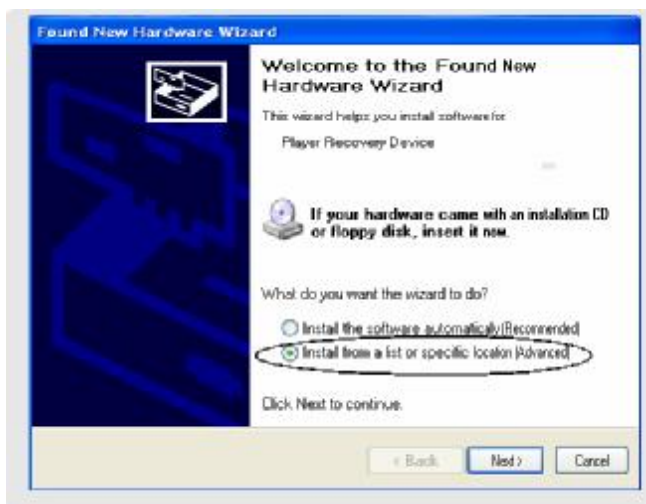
Found New Hardware Wizard

Welcome to the Found New Hardware Wizard

This wizard helps you install software for:

Player Recovery Device

If your hardware came with an installation CD or floppy disk, insert it now.

What do you want the wizard to do?

Install the software automatically (Recommended)

Install from a list or specific location (Advanced)

Click Next to continue.

< Back Next > Cancel